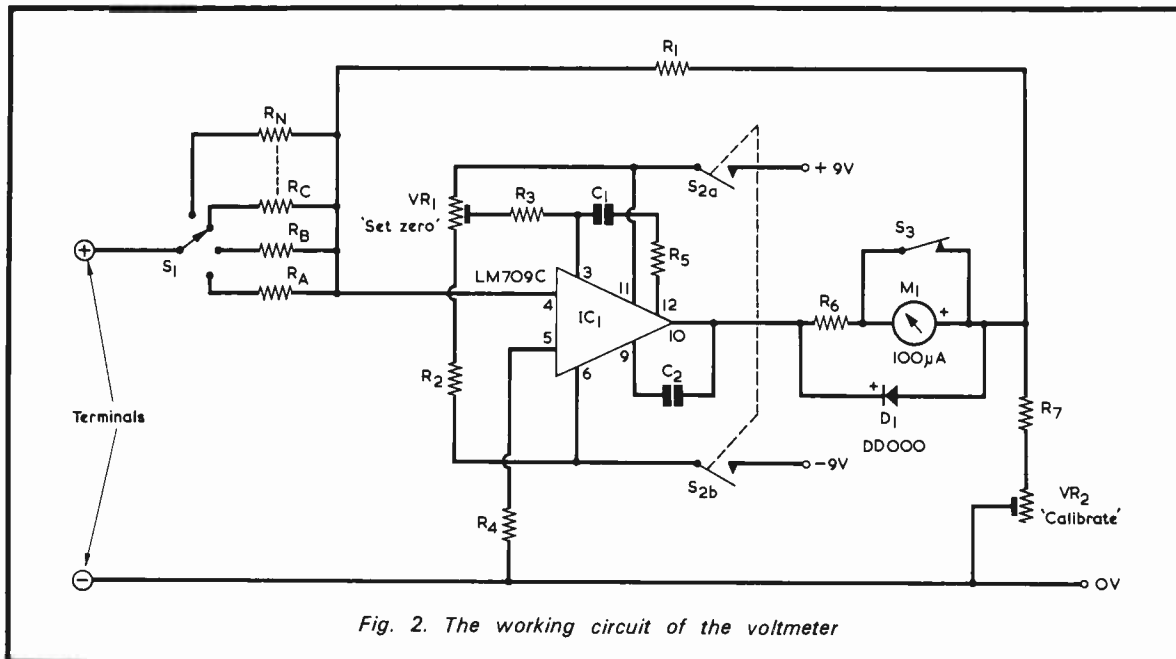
$R_1$

$R_N$

$R_C$

$R_B$

$R_A$

$S_1$

+

Terminals

−

$VR_1$
'Set zero'

$R_3$

$C_1$

$S_{2a}$

+ 9V

$R_5$

LM709C

3

11

12

4

$IC_1$

10

5

9

6

$C_2$

$R_2$

$S_{2b}$

−9V

$R_4$

$S_3$

$R_6$

$M_1$

+

100μA

+

$D_1$

DD000

$R_7$

$VR_2$
'Calibrate'

0V

Fig. 2. The working circuit of the voltmeter